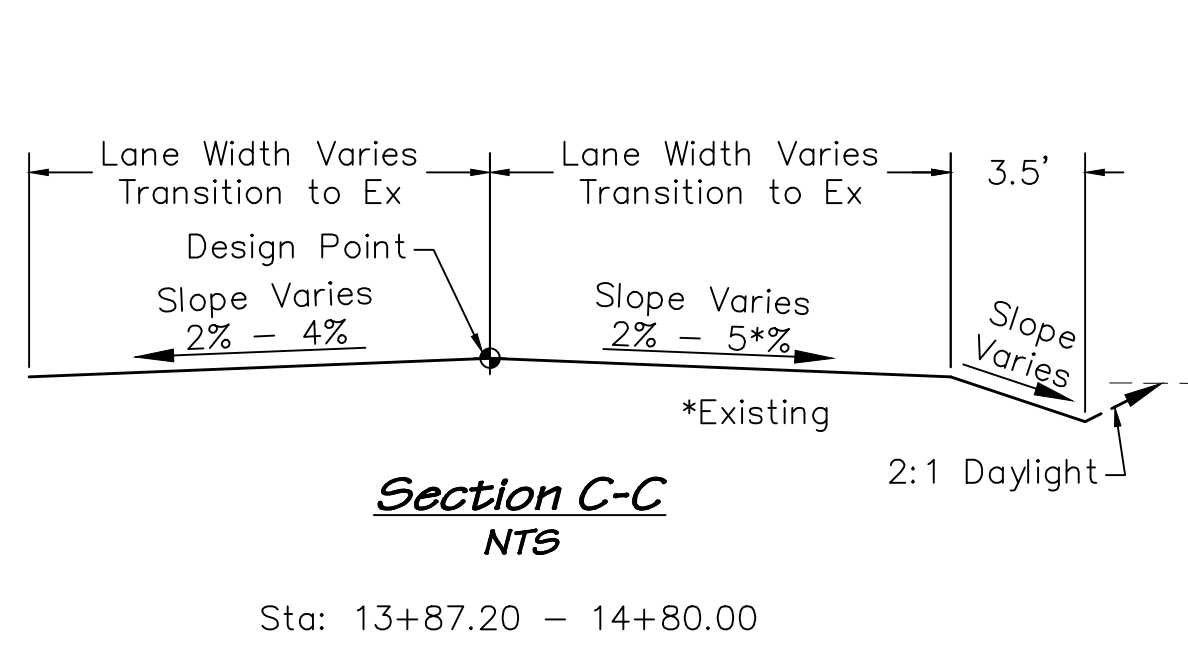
Lane Width Varies
Transition to Ex

Lane Width Varies
Transition to Ex

3.5'

Design Point

Slope Varies
2% – 4%

Slope Varies
2% – 5*%

Slope Varies

*Existing

2:1 Daylight

Section C-C
NTS

Sta: 13+87.20 – 14+80.00